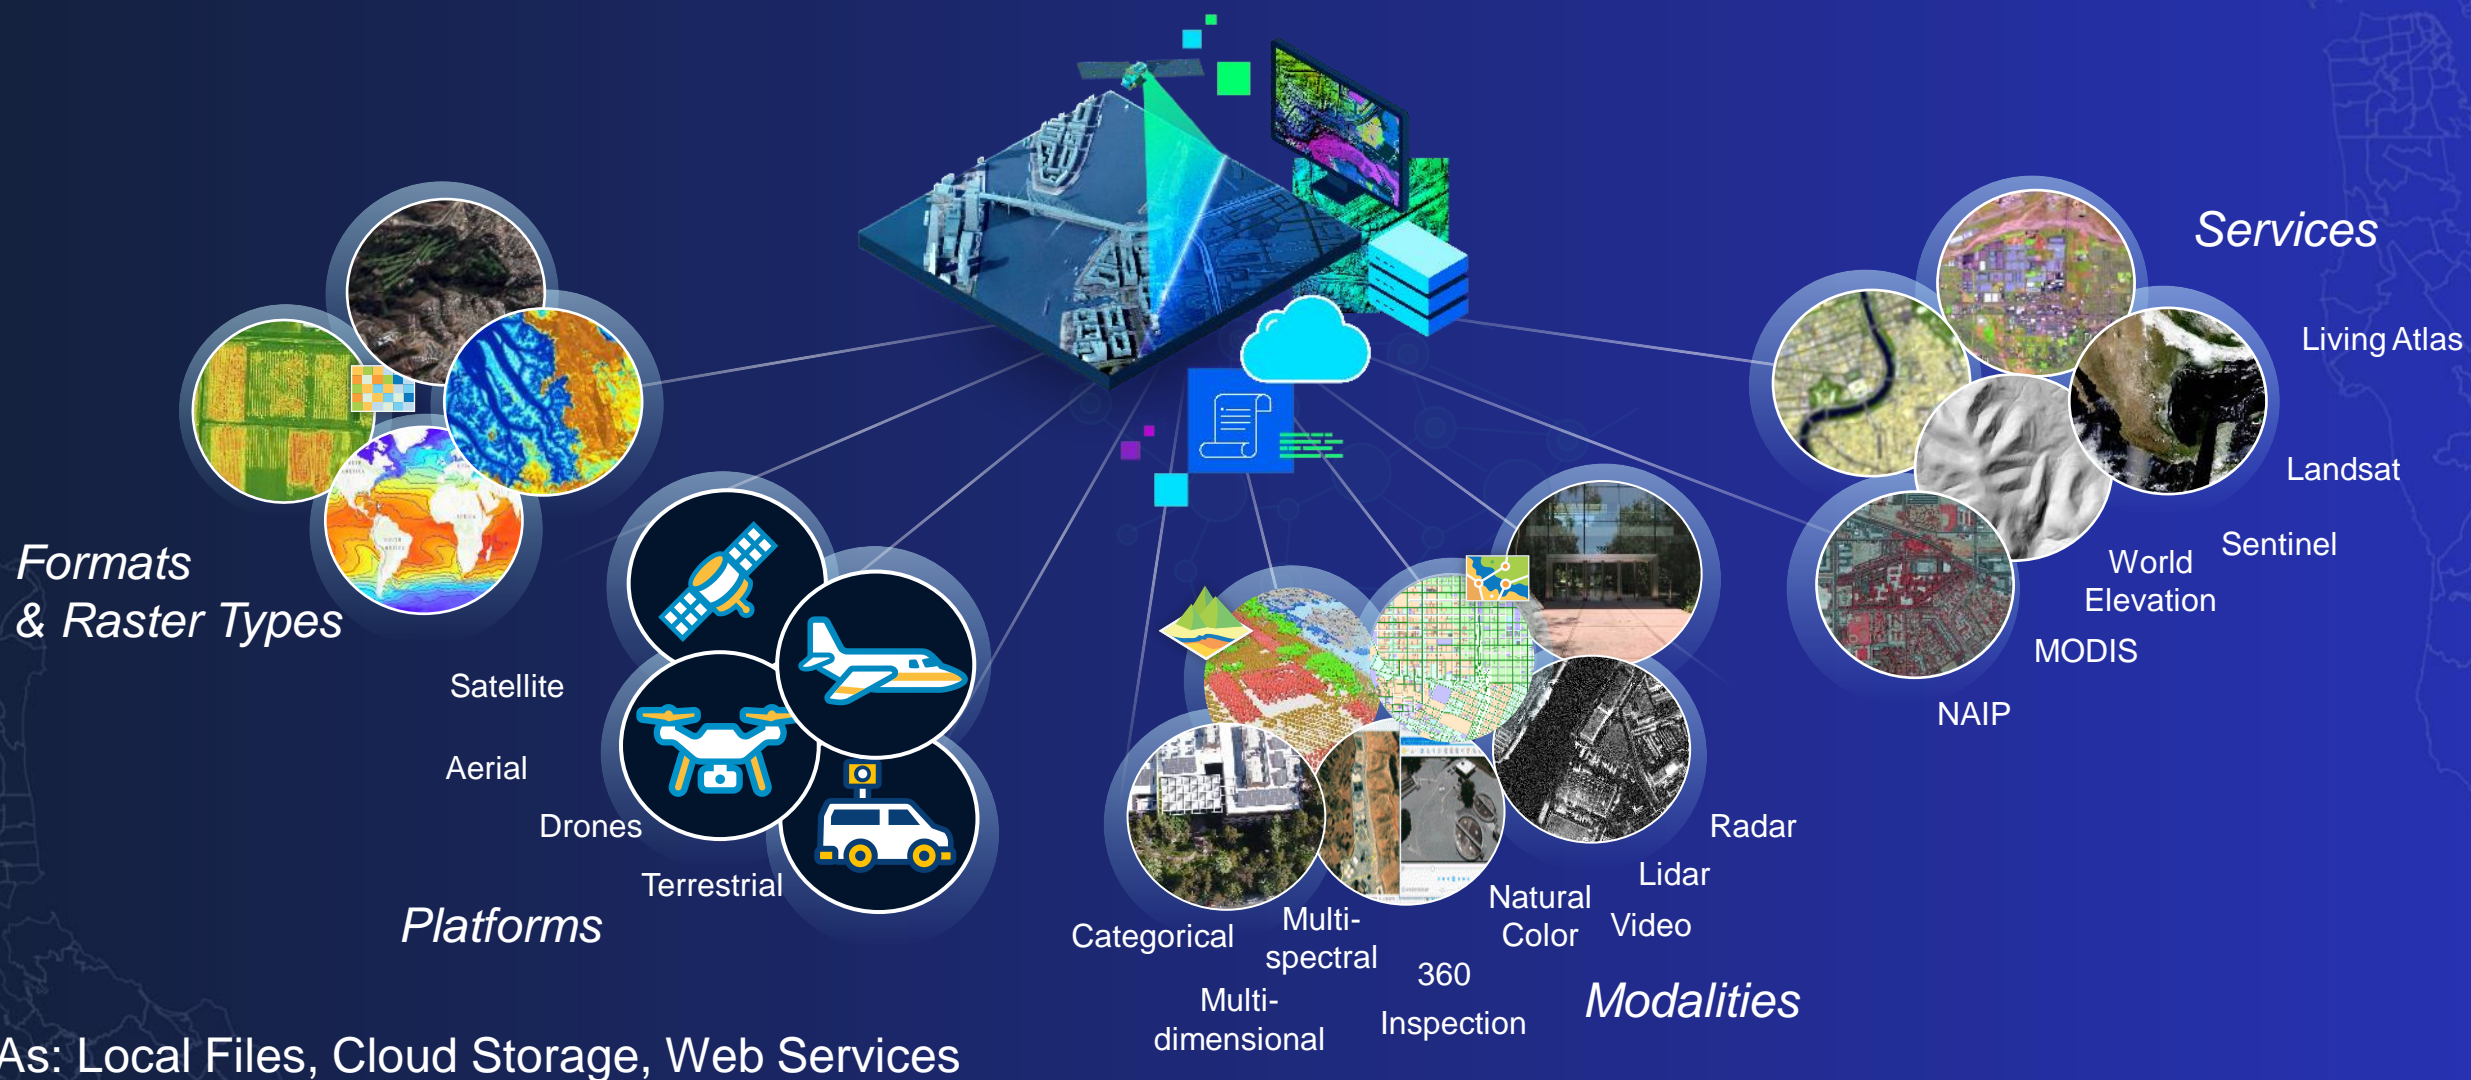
Services

Living Atlas

Landsat

Sentinel

World Elevation

MODIS

NAIP

Formats & Raster Types

Satellite

Aerial

Drones

Terrestrial

Platforms

Categorical

Multi-spectral

Multi-dimensional

360

Inspection

Natural Color

Video

Lidar

Radar

Modalities

As: Local Files, Cloud Storage, Web Services